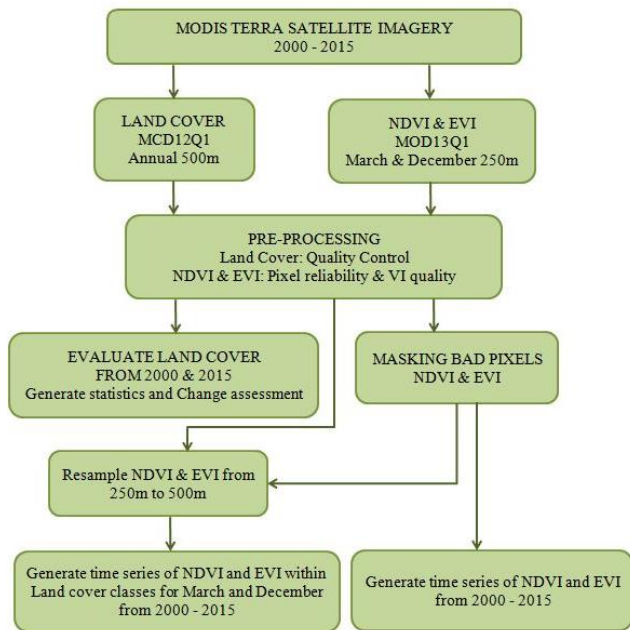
MODIS TERRA SATELLITE IMAGERY
2000 - 2015

LAND COVER
MCD12Q1
Annual 500m

NDVI & EVI
MOD13Q1
March & December 250m

PRE-PROCESSING
Land Cover: Quality Control
NDVI & EVI: Pixel reliability & VI quality

EVALUATE LAND COVER
FROM 2000 & 2015
Generate statistics and Change assessment

MASKING BAD PIXELS
NDVI & EVI

Resample NDVI & EVI from
250m to 500m

Generate time series of NDVI and EVI within Land cover classes for March and December from 2000 - 2015

Generate time series of NDVI and EVI from 2000 - 2015